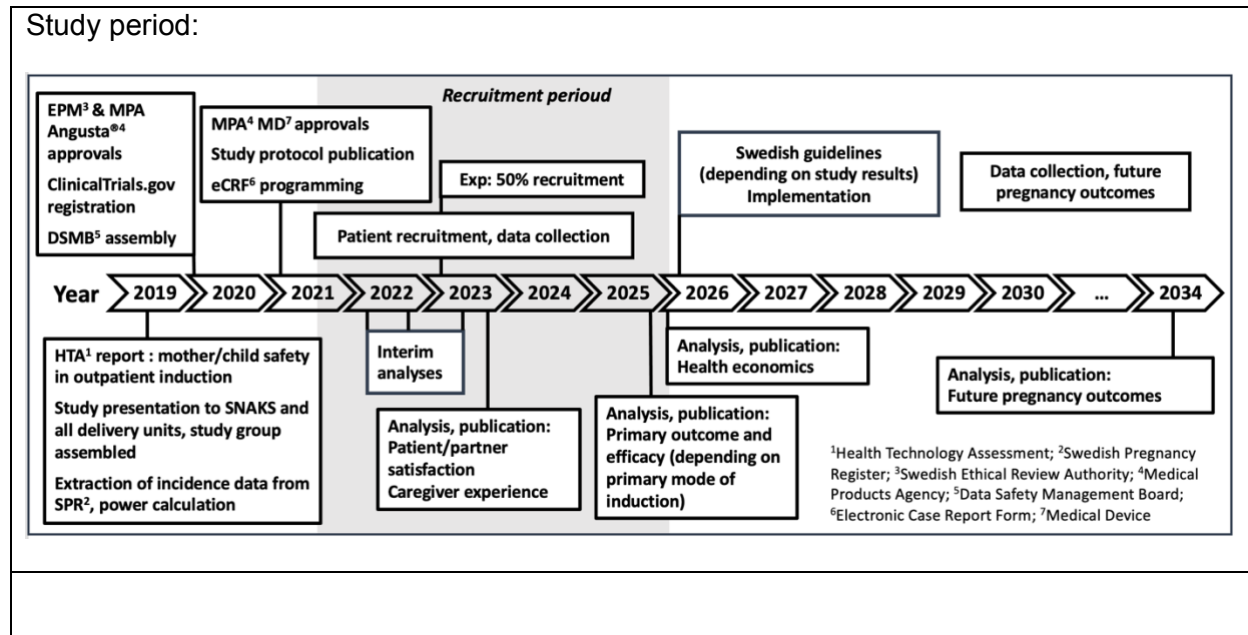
Study period:

Recruitment periound

EPM$^3$ & MPA Angusta®$^4$ approvals

ClinicalTrials.gov registration

DSMB$^5$ assembly

MPA$^4$ MD$^7$ approvals

Study protocol publication

eCRF$^6$ programming

Exp: 50% recruitment

Patient recruitment, data collection

Swedish guidelines (depending on study results) Implementation

Data collection, future pregnancy outcomes

Year 2019 2020 2021 2022 2023 2024 2025 2026 2027 2028 2029 2030 ... 2034

HTA$^1$ report : mother/child safety in outpatient induction

Study presentation to SNAKS and all delivery units, study group assembled

Extraction of incidence data from SPR$^2$, power calculation

Interim analyses

Analysis, publication: Patient/partner satisfaction Caregiver experience

Analysis, publication: Primary outcome and efficacy (depending on primary mode of induction)

Analysis, publication: Health economics

Analysis, publication: Future pregnancy outcomes

$^1$Health Technology Assessment; $^2$Swedish Pregnancy Register; $^3$Swedish Ethical Review Authority; $^4$Medical Products Agency; $^5$Data Safety Management Board; $^6$Electronic Case Report Form; $^7$Medical Device